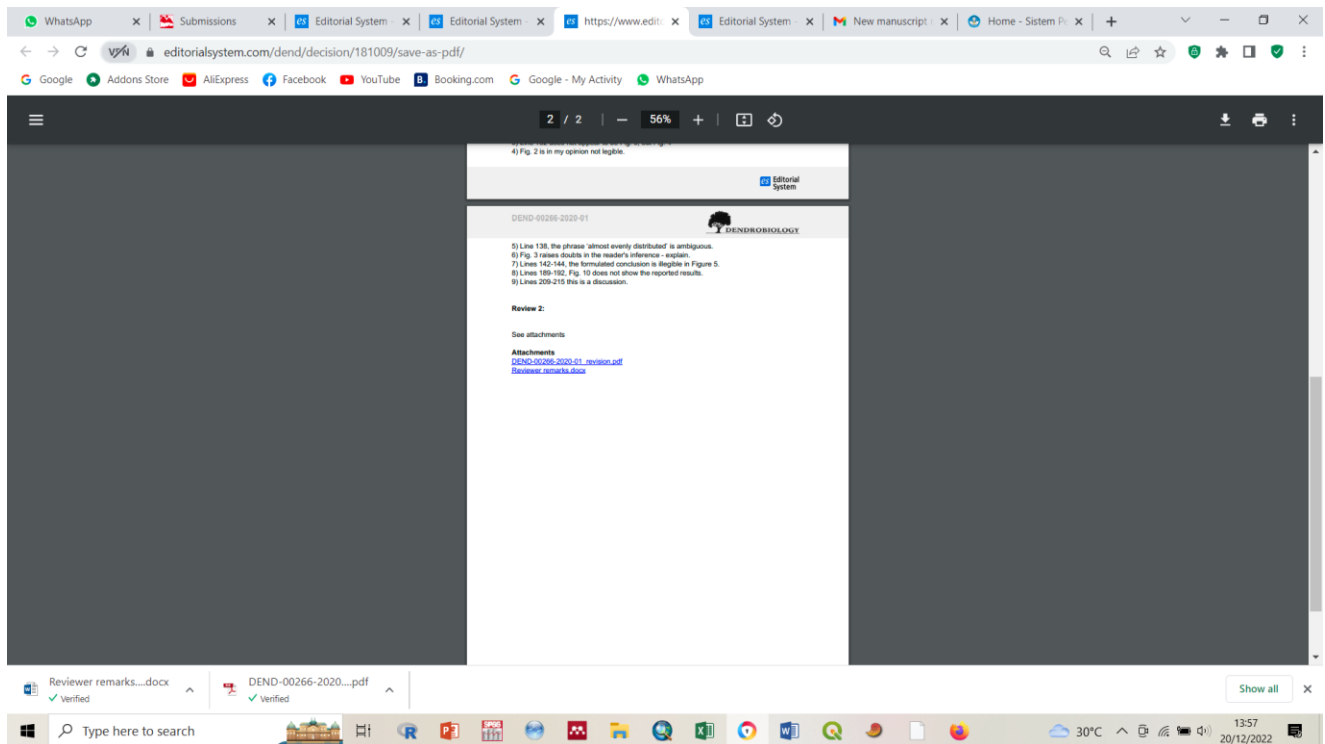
WhatsApp | Submissions | Editorial System | Editorial System | https://www.edito | Editorial System | New manuscript | Home - Sistem P

editorialsystem.com/dend/decision/181009/save-as-pdf/

Google | Addons Store | AliExpress | Facebook | YouTube | Booking.com | Google - My Activity | WhatsApp

2 / 2 | — 56% +

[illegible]
4) Fig. 2 is in my opinion not legible.

es Editorial System

DEND-00266-2020-01

DENDROBIOLOGY

5) Line 138, the phrase 'almost evenly distributed' is ambiguous.
6) Fig. 3 raises doubts in the reader's inference - explain.
7) Lines 142-144, the formulated conclusion is illegible in Figure 5.
8) Lines 189-192, Fig. 10 does not show the reported results.
9) Lines 209-215 this is a discussion.

Review 2:

See attachments

Attachments
DEND-00266-2020-01_revision.pdf
Reviewer remarks.docx

Reviewer remarks....docx
Verified

DEND-00266-2020....pdf
Verified

Show all

Type here to search

30°C

13:57
20/12/2022